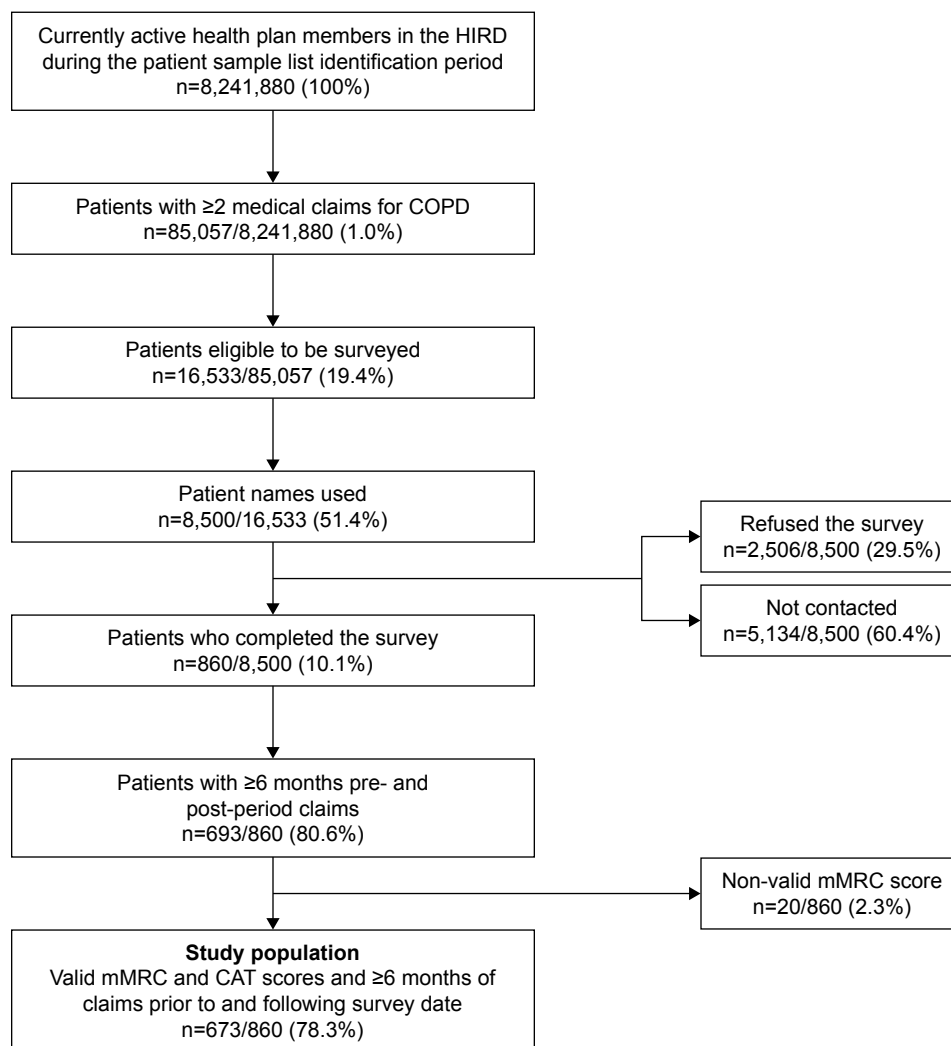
Currently active health plan members in the HIRD during the patient sample list identification period
n=8,241,880 (100%)

Patients with ≥2 medical claims for COPD
n=85,057/8,241,880 (1.0%)

Patients eligible to be surveyed
n=16,533/85,057 (19.4%)

Patient names used
n=8,500/16,533 (51.4%)

Refused the survey
n=2,506/8,500 (29.5%)

Not contacted
n=5,134/8,500 (60.4%)

Patients who completed the survey
n=860/8,500 (10.1%)

Patients with ≥6 months pre- and post-period claims
n=693/860 (80.6%)

Non-valid mMRC score
n=20/860 (2.3%)

**Study population**
Valid mMRC and CAT scores and ≥6 months of claims prior to and following survey date
n=673/860 (78.3%)